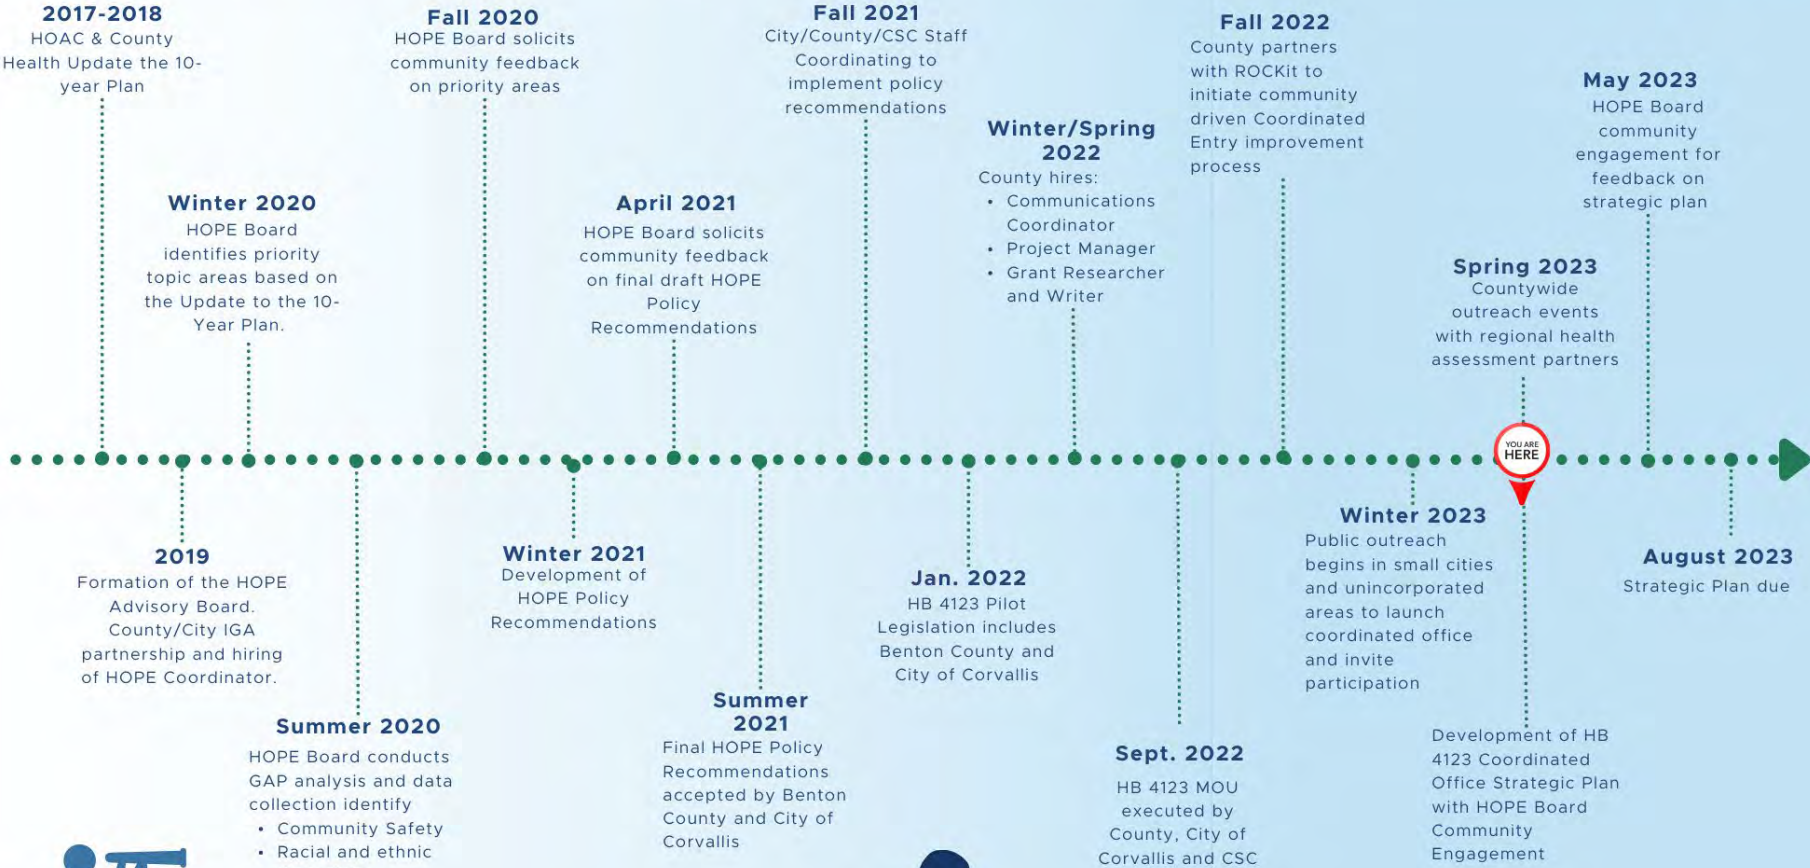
2017-2018
HOAC & County Health Update the 10-year Plan

Fall 2020
HOPE Board solicits community feedback on priority areas

Fall 2021
City/County/CSC Staff Coordinating to implement policy recommendations

Fall 2022
County partners with ROCKit to initiate community driven Coordinated Entry improvement process

May 2023
HOPE Board community engagement for feedback on strategic plan

Winter 2020
HOPE Board identifies priority topic areas based on the Update to the 10-Year Plan.

April 2021
HOPE Board solicits community feedback on final draft HOPE Policy Recommendations

Winter/Spring 2022
County hires:
• Communications Coordinator
• Project Manager
• Grant Researcher and Writer

Spring 2023
Countywide outreach events with regional health assessment partners

YOU ARE HERE

2019
Formation of the HOPE Advisory Board. County/City IGA partnership and hiring of HOPE Coordinator.

Winter 2021
Development of HOPE Policy Recommendations

Jan. 2022
HB 4123 Pilot Legislation includes Benton County and City of Corvallis

Winter 2023
Public outreach begins in small cities and unincorporated areas to launch coordinated office and invite participation

August 2023
Strategic Plan due

Summer 2020
HOPE Board conducts GAP analysis and data collection identify
• Community Safety
• Racial and ethnic

Summer 2021
Final HOPE Policy Recommendations accepted by Benton County and City of Corvallis

Sept. 2022
HB 4123 MOU executed by County, City of Corvallis and CSC

Development of HB 4123 Coordinated Office Strategic Plan with HOPE Board Community Engagement